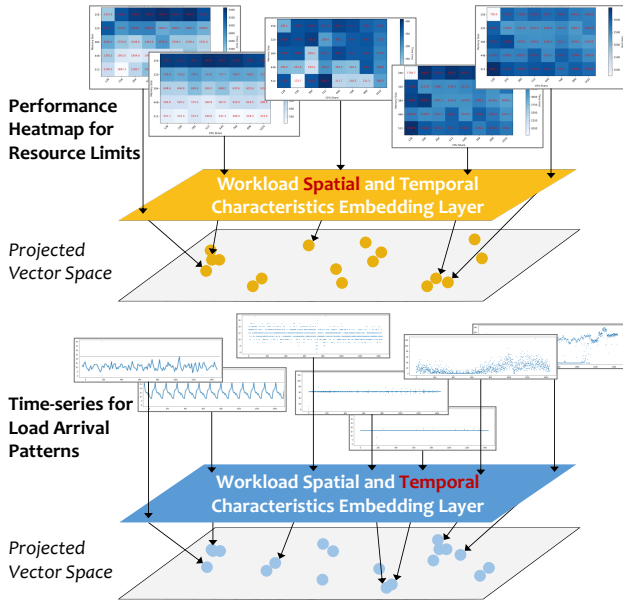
Performance Heatmap for Resource Limits

Workload Spatial and Temporal Characteristics Embedding Layer

Projected Vector Space

Time-series for Load Arrival Patterns

Workload Spatial and Temporal Characteristics Embedding Layer

Projected Vector Space